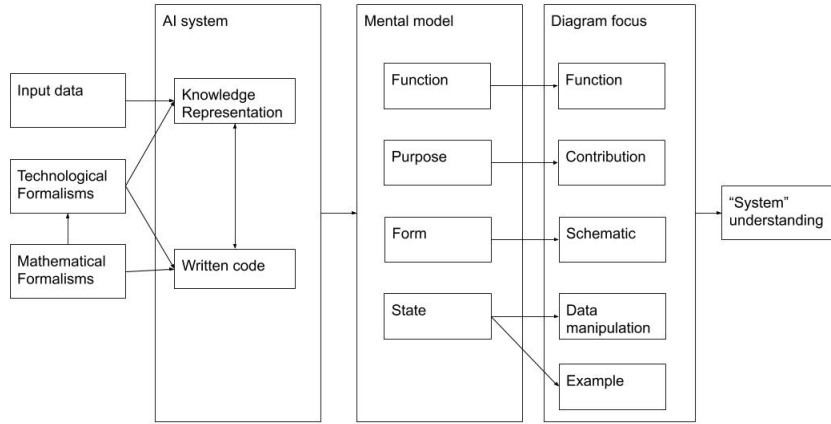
Input data

Technological Formalisms

Mathematical Formalisms

AI system

Knowledge Representation

Written code

Mental model

Function

Purpose

Form

State

Diagram focus

Function

Contribution

Schematic

Data manipulation

Example

"System" understanding